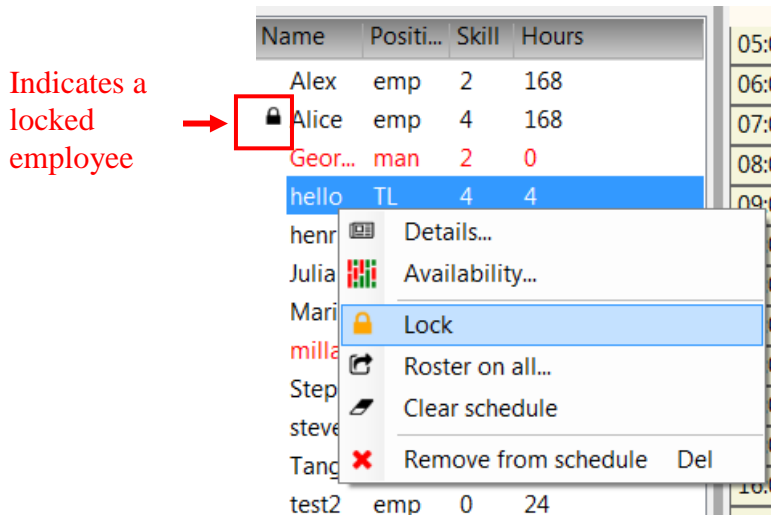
Indicates a locked employee

| Name | Positi... | Skill | Hours |
|---|---|---|---|
| Alex | emp | 2 | 168 |
| Alice | emp | 4 | 168 |
| Geor... | man | 2 | 0 |
| hello | TL | 4 | 4 |
| henr | | | |
| Julia | | | |
| Mari | | | |
| milla | | | |
| Step | | | |
| steve | | | |
| Tang | | | |
| test2 | emp | 0 | 24 |

05:0
06:0
07:0
08:0
09:0
16:0

Details...
Availability...
Lock
Roster on all...
Clear schedule
Remove from schedule Del